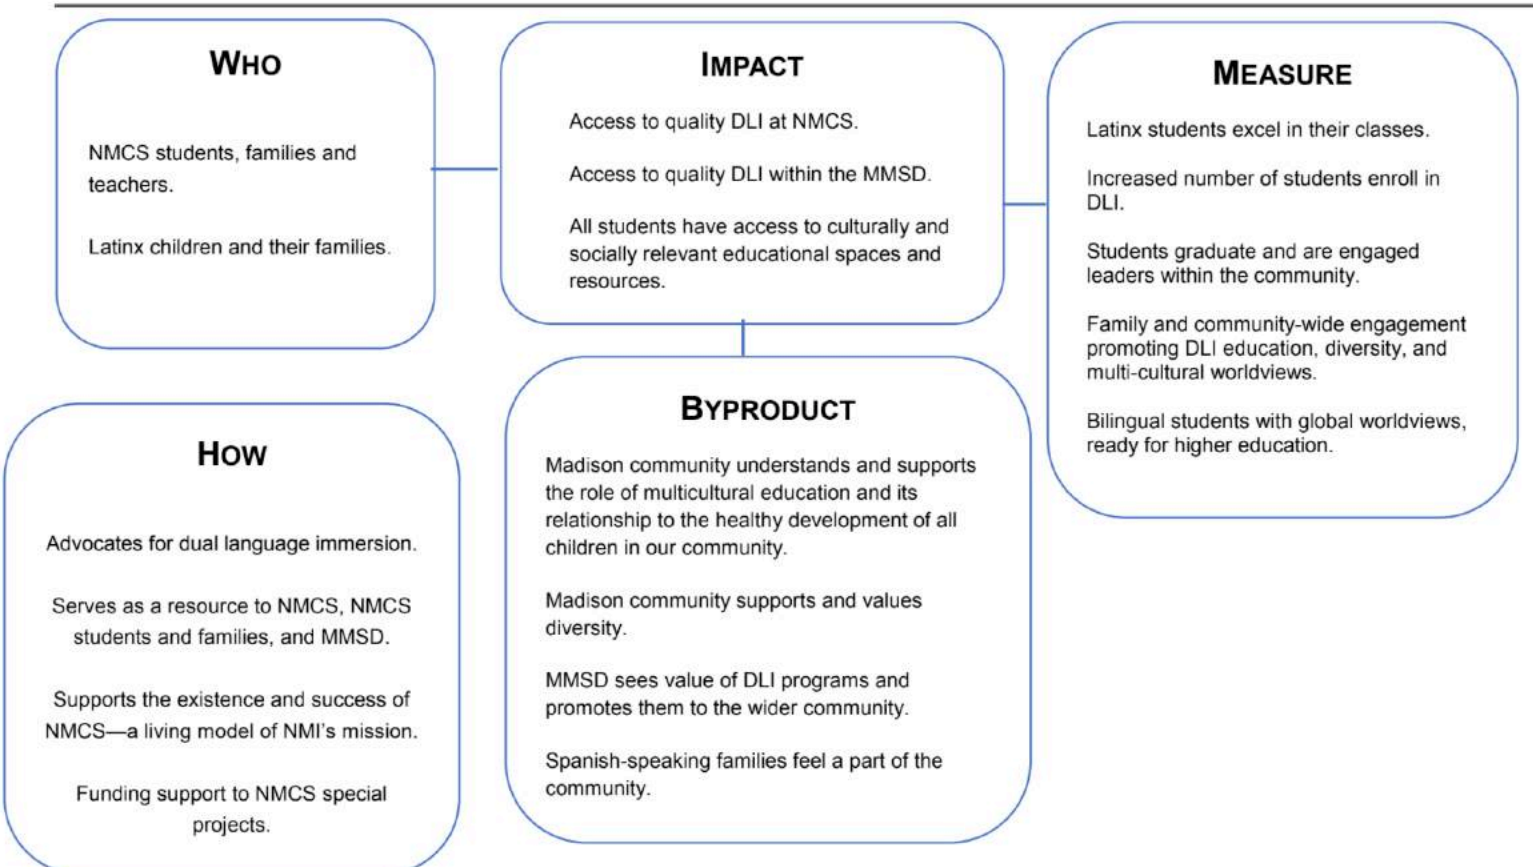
WHO

NMCS students, families and teachers.

Latinx children and their families.

IMPACT

Access to quality DLI at NMCS.

Access to quality DLI within the MMSD.

All students have access to culturally and socially relevant educational spaces and resources.

MEASURE

Latinx students excel in their classes.

Increased number of students enroll in DLI.

Students graduate and are engaged leaders within the community.

Family and community-wide engagement promoting DLI education, diversity, and multi-cultural worldviews.

Bilingual students with global worldviews, ready for higher education.

HOW

Advocates for dual language immersion.

Serves as a resource to NMCS, NMCS students and families, and MMSD.

Supports the existence and success of NMCS—a living model of NMI's mission.

Funding support to NMCS special projects.

BYPRODUCT

Madison community understands and supports the role of multicultural education and its relationship to the healthy development of all children in our community.

Madison community supports and values diversity.

MMSD sees value of DLI programs and promotes them to the wider community.

Spanish-speaking families feel a part of the community.